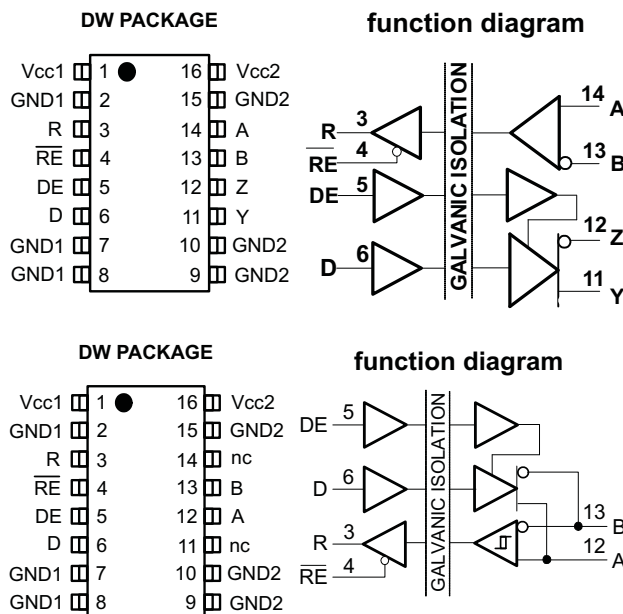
DW PACKAGE

| | | | |
|---|---|---|---|
| Vcc1 | 1 | 16 | Vcc2 |
| GND1 | 2 | 15 | GND2 |
| R | 3 | 14 | A |
| $\overline{RE}$ | 4 | 13 | B |
| DE | 5 | 12 | Z |
| D | 6 | 11 | Y |
| GND1 | 7 | 10 | GND2 |
| GND1 | 8 | 9 | GND2 |

function diagram

R 3
RE 4
DE 5
D 6
GALVANIC ISOLATION
14 A
13 B
12 Z
11 Y

DW PACKAGE

| | | | |
|---|---|---|---|
| Vcc1 | 1 | 16 | Vcc2 |
| GND1 | 2 | 15 | GND2 |
| R | 3 | 14 | nc |
| $\overline{RE}$ | 4 | 13 | B |
| DE | 5 | 12 | A |
| D | 6 | 11 | nc |
| GND1 | 7 | 10 | GND2 |
| GND1 | 8 | 9 | GND2 |

function diagram

DE 5
D 6
R 3
$\overline{RE}$ 4
GALVANIC ISOLATION
13 B
12 A